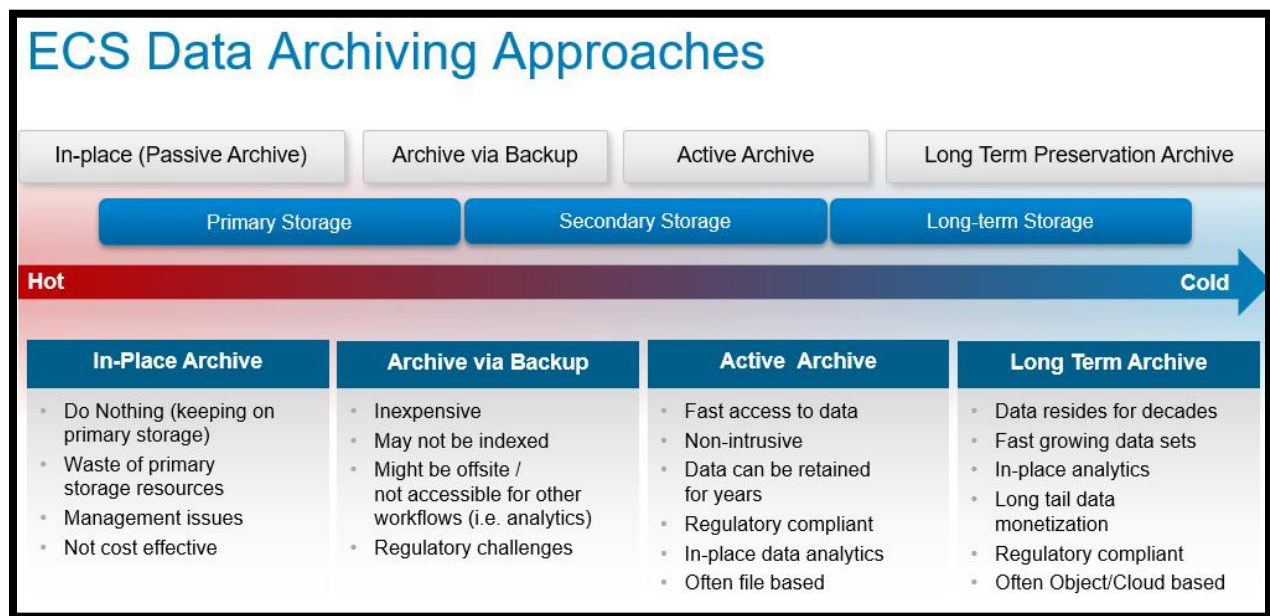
ECS Data Archiving Approaches

In-place (Passive Archive)

Archive via Backup

Active Archive

Long Term Preservation Archive

Primary Storage

Secondary Storage

Long-term Storage

Hot

Cold

| In-Place Archive | Archive via Backup | Active Archive | Long Term Archive |
|---|---|---|---|
| • Do Nothing (keeping on primary storage)<br>• Waste of primary storage resources<br>• Management issues<br>• Not cost effective | • Inexpensive<br>• May not be indexed<br>• Might be offsite / not accessible for other workflows (i.e. analytics)<br>• Regulatory challenges | • Fast access to data<br>• Non-intrusive<br>• Data can be retained for years<br>• Regulatory compliant<br>• In-place data analytics<br>• Often file based | • Data resides for decades<br>• Fast growing data sets<br>• In-place analytics<br>• Long tail data monetization<br>• Regulatory compliant<br>• Often Object/Cloud based |